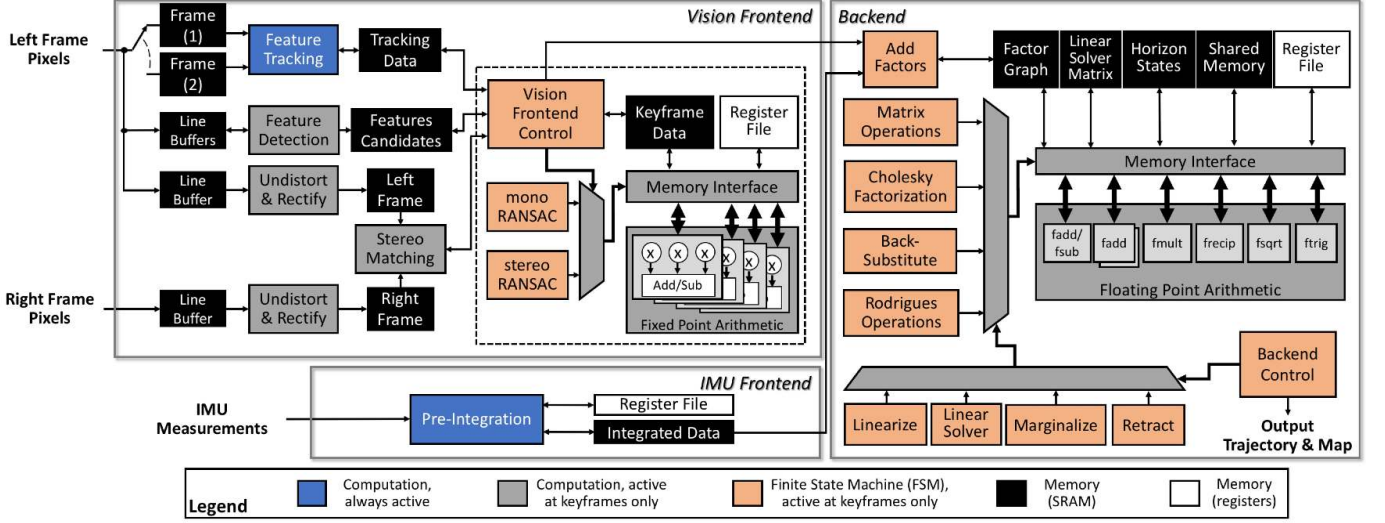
Vision Frontend

Left Frame Pixels

Frame (1)

Frame (2)

Feature Tracking

Tracking Data

Line Buffers

Feature Detection

Features Candidates

Line Buffer

Undistort & Rectify

Left Frame

Stereo Matching

Right Frame Pixels

Line Buffer

Undistort & Rectify

Right Frame

Vision Frontend Control

Keyframe Data

Register File

mono RANSAC

stereo RANSAC

Memory Interface

x x x x x

Add/Sub

Fixed Point Arithmetic

Backend

Add Factors

Factor Graph

Linear Solver Matrix

Horizon States

Shared Memory

Register File

Matrix Operations

Cholesky Factorization

Back-Substitute

Rodrigues Operations

Memory Interface

fadd/fsub

fadd

fmult

frecip

fsqrt

ftrig

Floating Point Arithmetic

Backend Control

Linearize

Linear Solver

Marginalize

Retract

Output Trajectory & Map

IMU Frontend

IMU Measurements

Pre-Integration

Register File

Integrated Data

Legend

Computation, always active

Computation, active at keyframes only

Finite State Machine (FSM), active at keyframes only

Memory (SRAM)

Memory (registers)